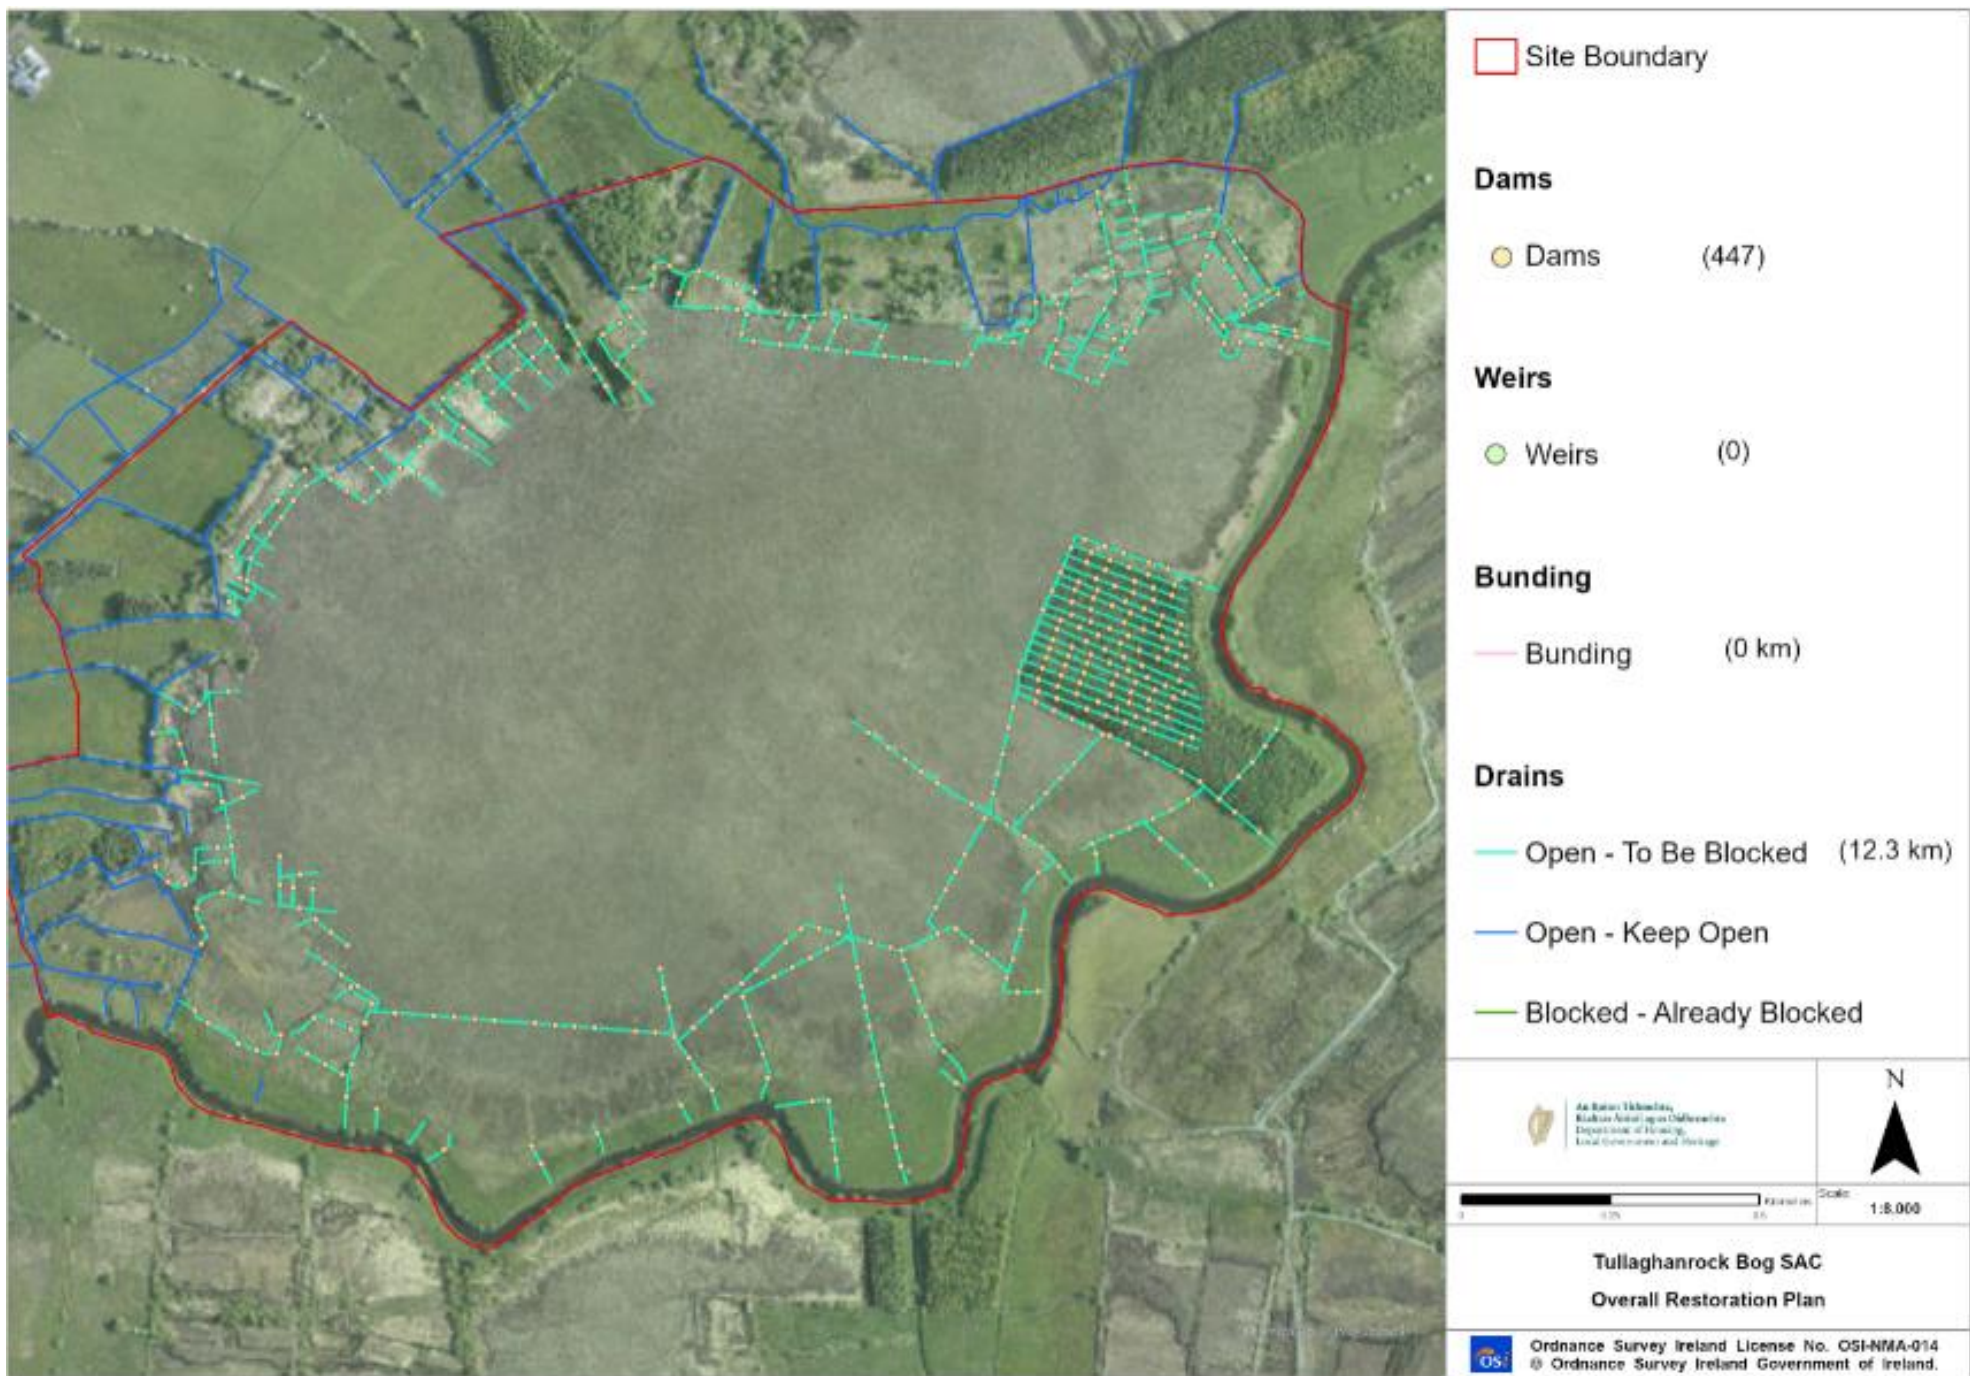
Site Boundary

Dams

Dams (447)

Weirs

Weirs (0)

Bunding

Bunding (0 km)

Drains

Open - To Be Blocked (12.3 km)

Open - Keep Open

Blocked - Already Blocked

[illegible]

N

Scale

1:8,000

Tullaghanrock Bog SAC

Overall Restoration Plan

OSi

Ordnance Survey Ireland License No. OSI-NMA-014 © Ordnance Survey Ireland Government of Ireland.